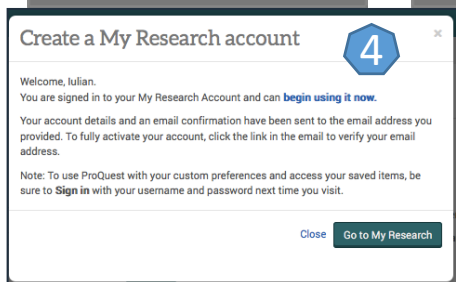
Create a My Research account

4

×

Welcome, Iulian.
You are signed in to your My Research Account and can begin using it now.

Your account details and an email confirmation have been sent to the email address you provided. To fully activate your account, click the link in the email to verify your email address.

Note: To use ProQuest with your custom preferences and access your saved items, be sure to Sign in with your username and password next time you visit.

Close

Go to My Research